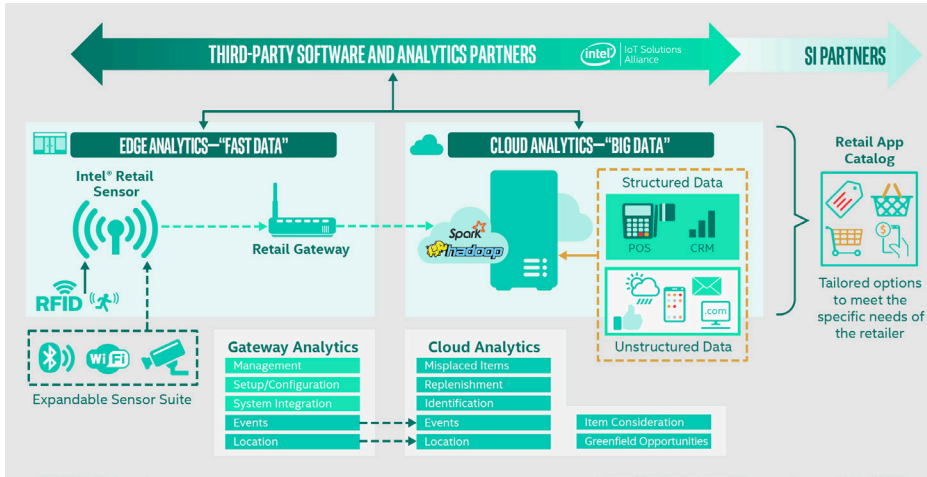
THIRD-PARTY SOFTWARE AND ANALYTICS PARTNERS

intel IoT Solutions Alliance

SI PARTNERS

EDGE ANALYTICS—"FAST DATA"

Intel® Retail Sensor

RFID

Retail Gateway

CLOUD ANALYTICS—"BIG DATA"

Spark

hadoop

Structured Data

POS

CRM

.com

Unstructured Data

Retail App Catalog

Tailored options to meet the specific needs of the retailer

Expandable Sensor Suite

Wi Fi

Gateway Analytics

Management

Setup/Configuration

System Integration

Events

Location

Cloud Analytics

Misplaced Items

Replenishment

Identification

Events

Location

Item Consideration

Greenfield Opportunities